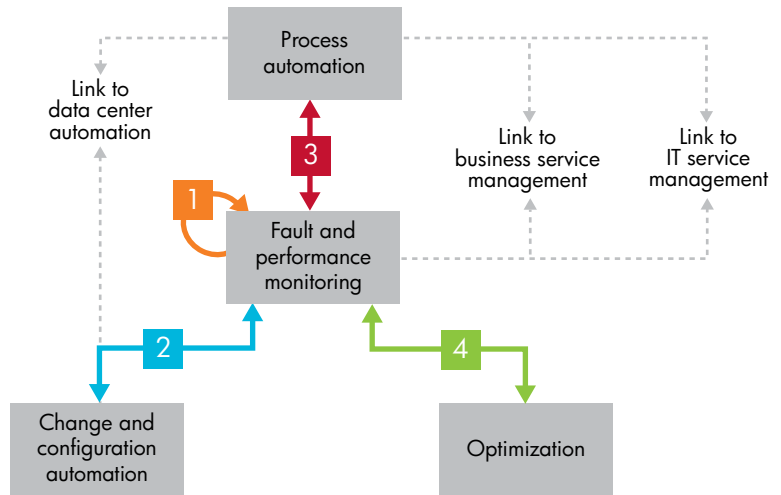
Process automation

Link to data center automation

3

Link to business service management

Link to IT service management

1

Fault and performance monitoring

2

4

Change and configuration automation

Optimization